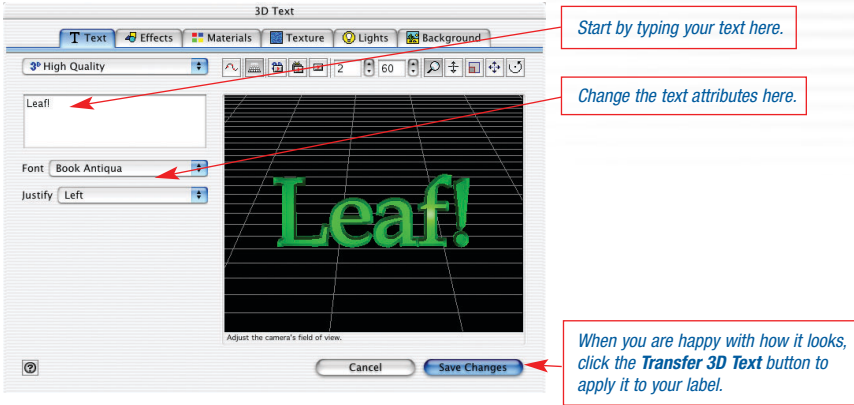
3D Text

Text | Effects | Materials | Texture | Lights | Background

High Quality

2 60

Leaf!

Font Book Antiqua

Justify Left

Leaf!

Adjust the camera's field of view.

Cancel

Save Changes

Start by typing your text here.

Change the text attributes here.

When you are happy with how it looks, click the ***Transfer 3D Text*** button to apply it to your label.